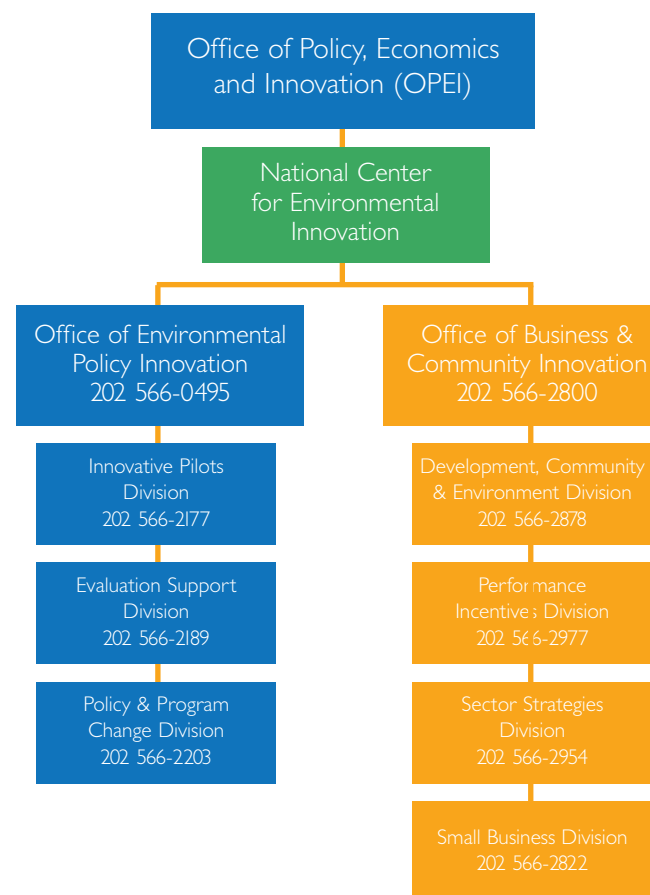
Office of Policy, Economics and Innovation (OPEI)

National Center for Environmental Innovation

Office of Environmental Policy Innovation
202 566-0495

Innovative Pilots Division
202 566-2177

Evaluation Support Division
202 566-2189

Policy & Program Change Division
202 566-2203

Office of Business & Community Innovation
202 566-2800

Development, Community & Environment Division
202 566-2878

Performance Incentives Division
202 566-2977

Sector Strategies Division
202 566-2954

Small Business Division
202 566-2822